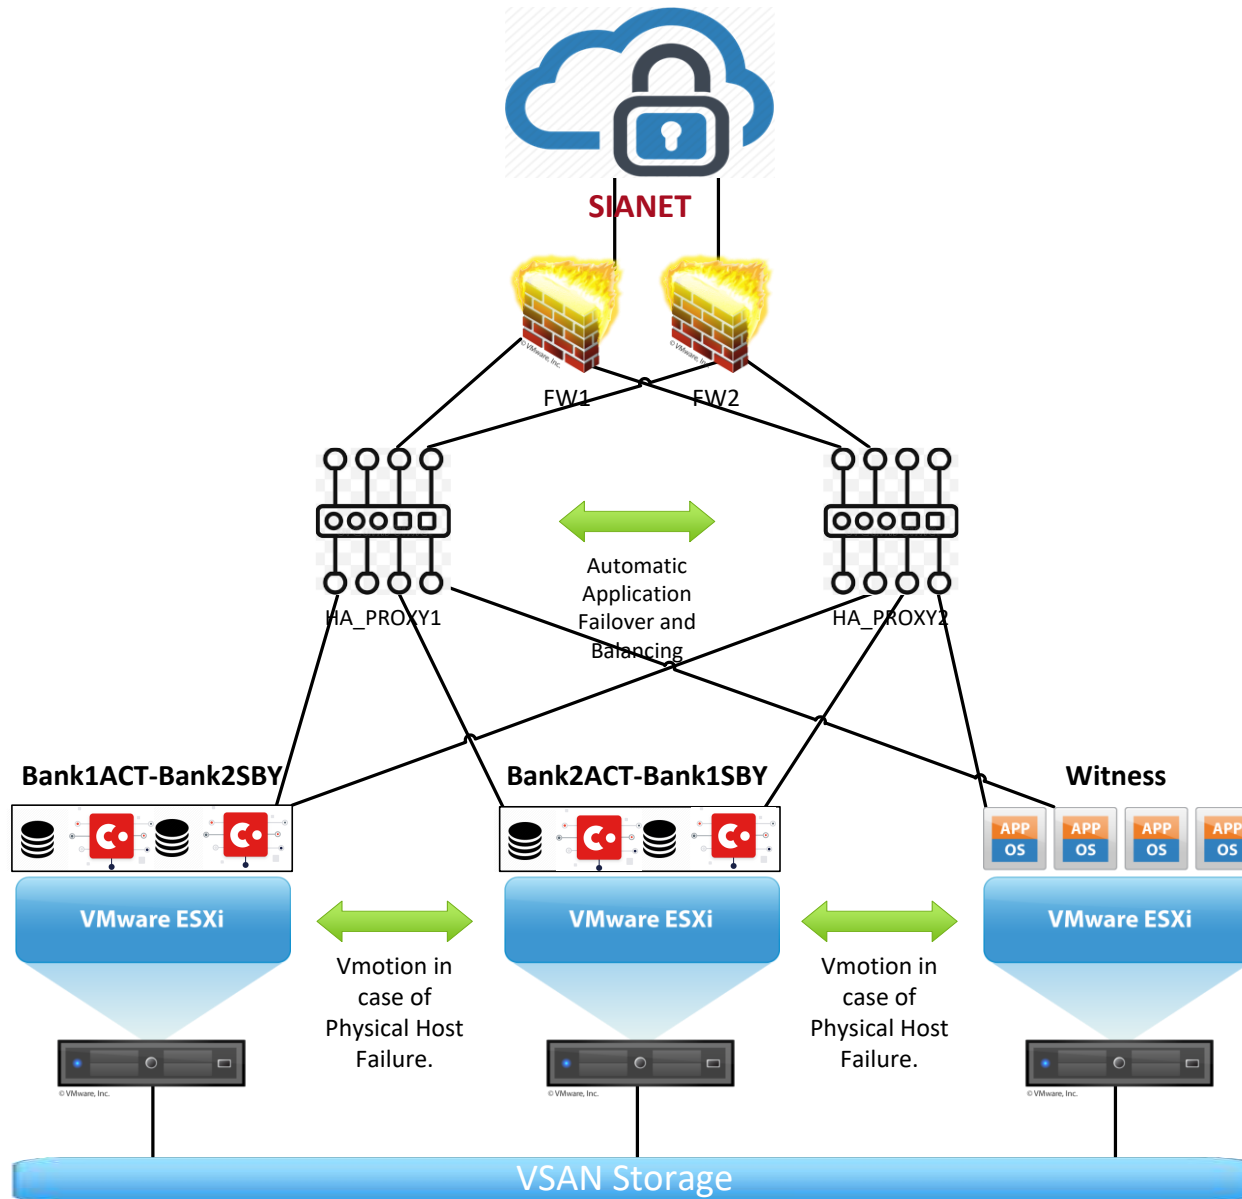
SIANET

FW1

FW2

HA_PROXY1

Automatic Application Failover and Balancing

HA_PROXY2

Bank1ACT-Bank2SBY

Bank2ACT-Bank1SBY

Witness

APP OS

APP OS

APP OS

APP OS

VMware ESXi

Vmotion in case of Physical Host Failure.

VMware ESXi

Vmotion in case of Physical Host Failure.

VMware ESXi

© VMware, Inc.

© VMware, Inc.

© VMware, Inc.

VSAN Storage